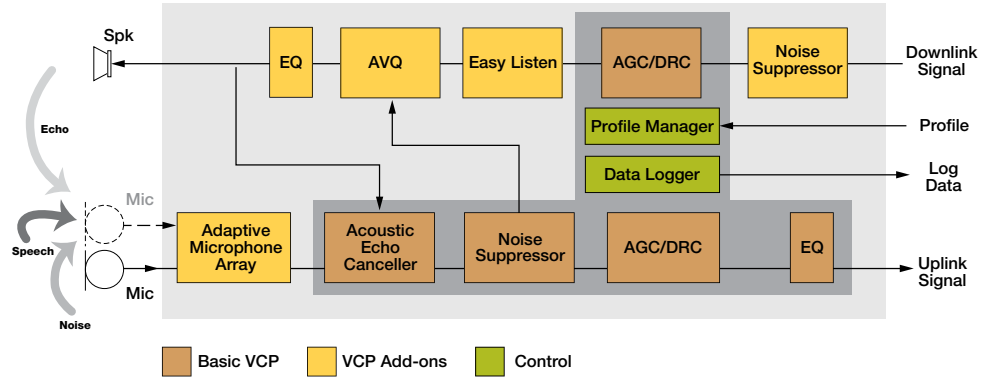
Spk

EQ

AVQ

Easy Listen

AGC/DRC

Noise Suppressor

Downlink Signal

Echo

Profile Manager

Profile

Data Logger

Log Data

Mic

Speech

Adaptive Microphone Array

Acoustic Echo Canceller

Noise Suppressor

AGC/DRC

EQ

Uplink Signal

Mic

Noise

Basic VCP

VCP Add-ons

Control